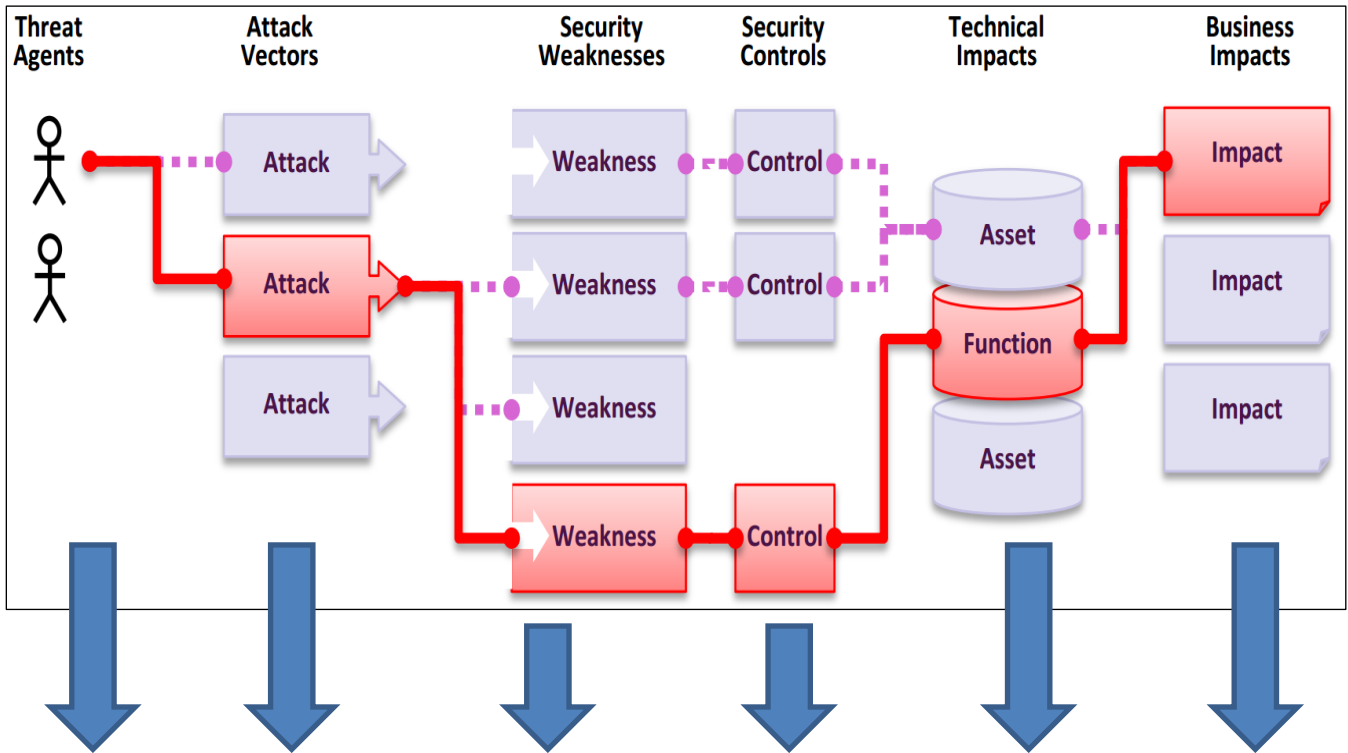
Threat Agents

Attack Vectors

Security Weaknesses

Security Controls

Technical Impacts

Business Impacts

Attack

Attack

Attack

Weakness

Weakness

Weakness

Weakness

Control

Control

Control

Asset

Function

Asset

Impact

Impact

Impact